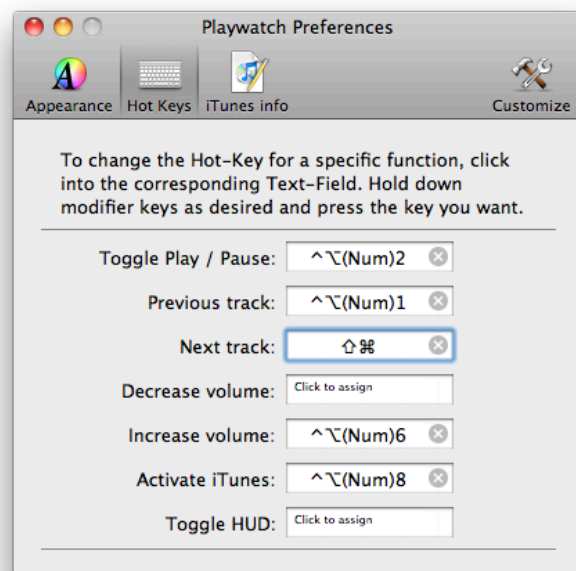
Playwatch Preferences

Appearance Hot Keys iTunes info Customize

To change the Hot-Key for a specific function, click into the corresponding Text-Field. Hold down modifier keys as desired and press the key you want.

Toggle Play / Pause: ^⌥(Num)2

Previous track: ^⌥(Num)1

Next track: ⇧⌘

Decrease volume: Click to assign

Increase volume: ^⌥(Num)6

Activate iTunes: ^⌥(Num)8

Toggle HUD: Click to assign